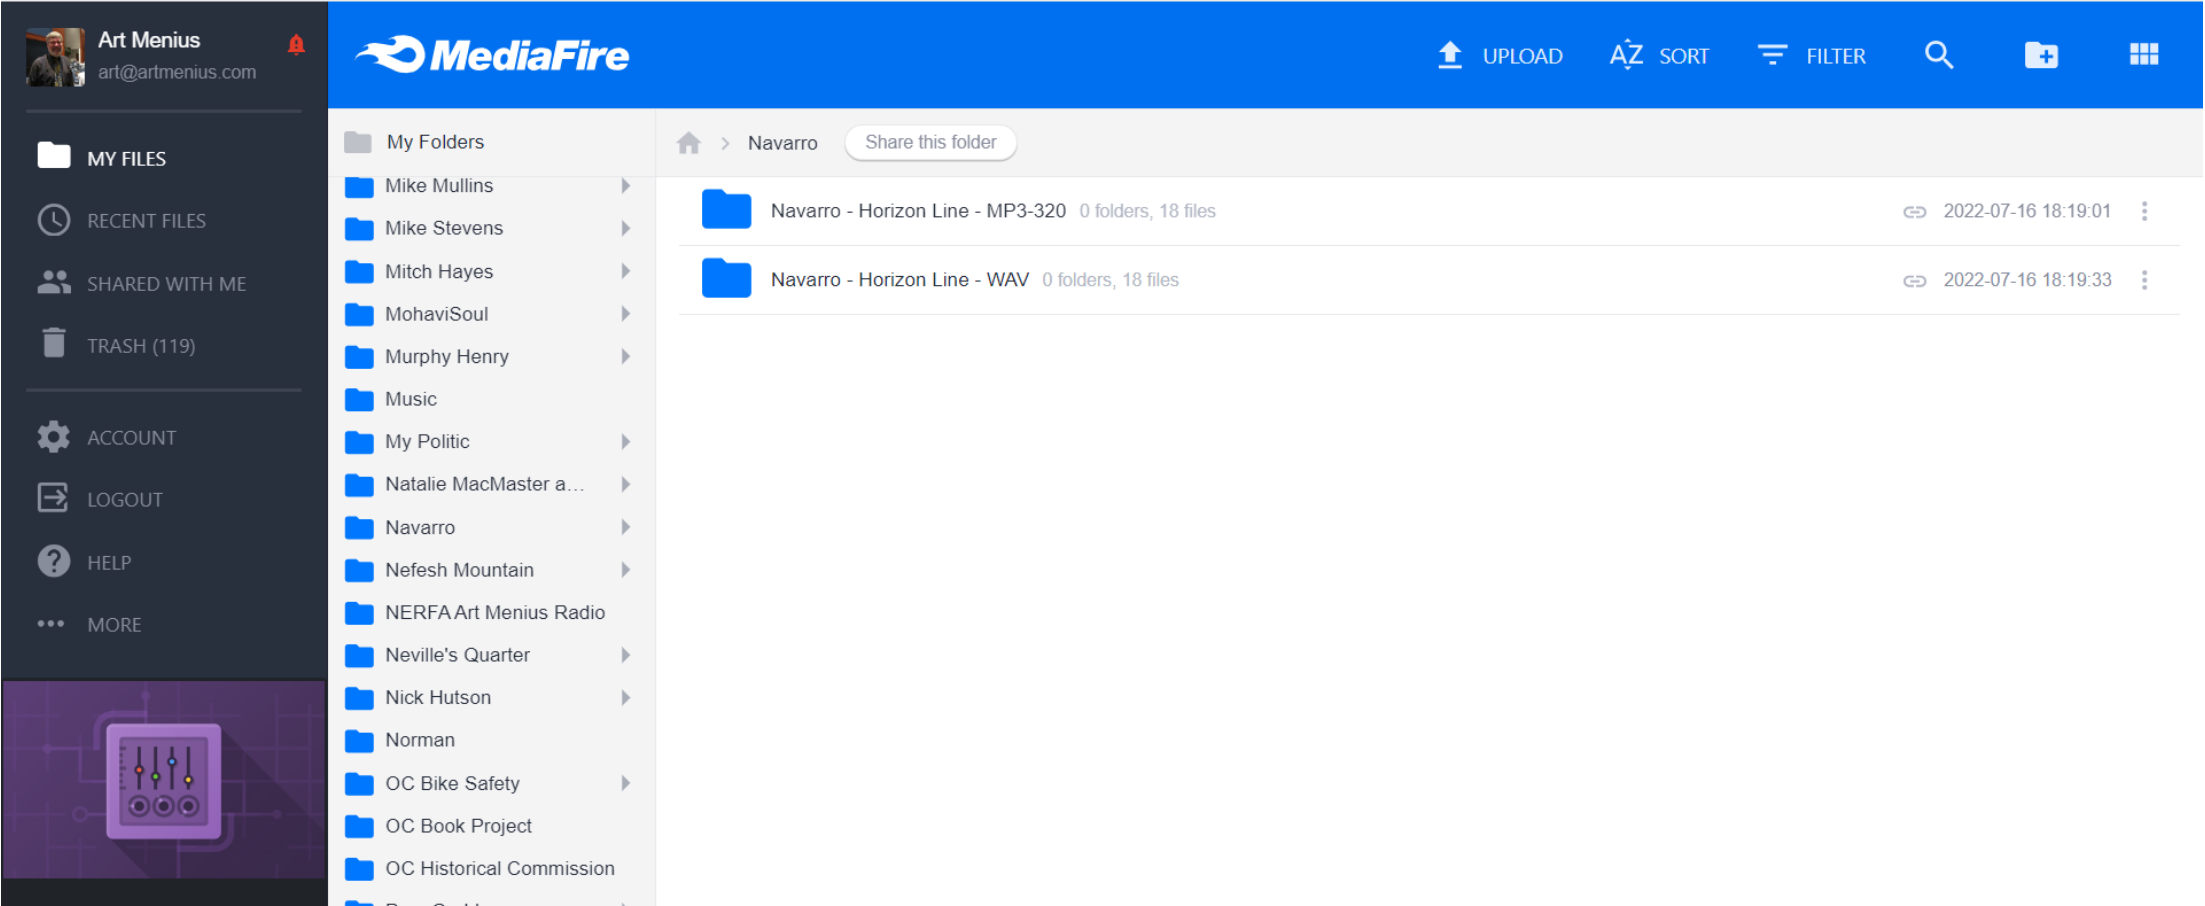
Art Menius
art@artmenius.com

MY FILES
RECENT FILES
SHARED WITH ME
TRASH (119)

ACCOUNT
LOGOUT
HELP
MORE

MediaFire

UPLOAD
SORT
FILTER

My Folders
Mike Mullins
Mike Stevens
Mitch Hayes
MohaviSoul
Murphy Henry
Music
My Politic
Natalie MacMaster a...
Navarro
Nefesh Mountain
NERFA Art Menius Radio
Neville's Quarter
Nick Hutson
Norman
OC Bike Safety
OC Book Project
OC Historical Commission
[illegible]

Navarro
Share this folder

| Navarro - Horizon Line - MP3-320 | 0 folders, 18 files | 2022-07-16 18:19:01 |
|---|---|---|
| Navarro - Horizon Line - WAV | 0 folders, 18 files | 2022-07-16 18:19:33 |